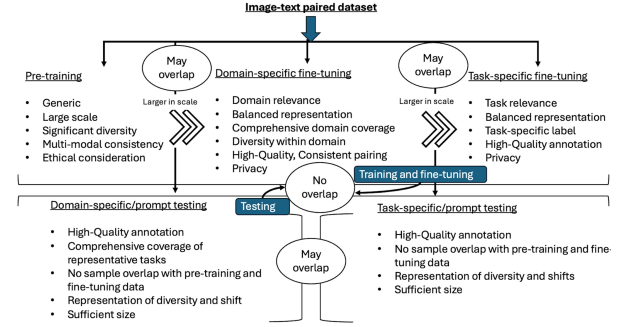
Image-text paired dataset

May overlap

May overlap

Pre-training

- Generic
- Large scale
- Significant diversity
- Multi-modal consistency
- Ethical consideration

Larger in scale

Domain-specific fine-tuning

- Domain relevance
- Balanced representation
- Comprehensive domain coverage
- Diversity within domain
- High-Quality, Consistent pairing
- Privacy

Larger in scale

Task-specific fine-tuning

- Task relevance
- Balanced representation
- Task-specific label
- High-Quality annotation
- Privacy

No overlap

Training and fine-tuning

Testing

Domain-specific/prompt testing

- High-Quality annotation
- Comprehensive coverage of representative tasks
- No sample overlap with pre-training and fine-tuning data
- Representation of diversity and shift
- Sufficient size

May overlap

Task-specific/prompt testing

- High-Quality annotation
- No sample overlap with pre-training and fine-tuning data
- Representation of diversity and shifts
- Sufficient size